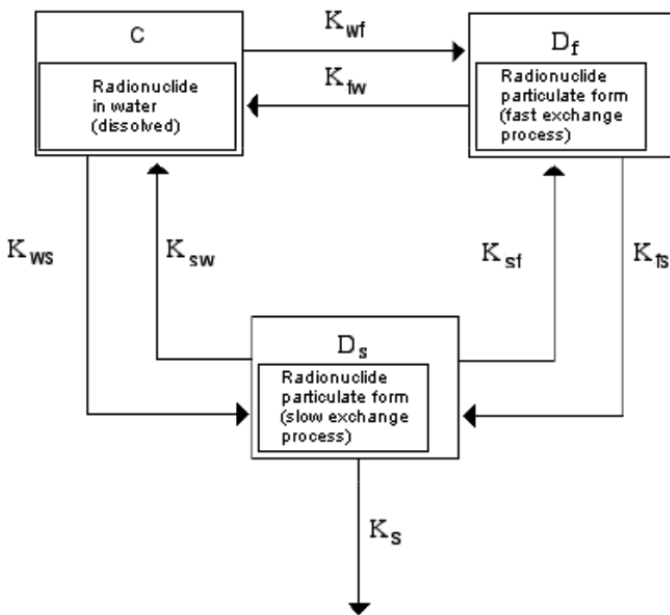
C

Radionuclide in water (dissolved)

$K_{wf}$

$K_{fw}$

$D_f$

Radionuclide particulate form (fast exchange process)

$K_{ws}$

$K_{sw}$

$K_{sf}$

$K_{fs}$

$D_s$

Radionuclide particulate form (slow exchange process)

$K_s$